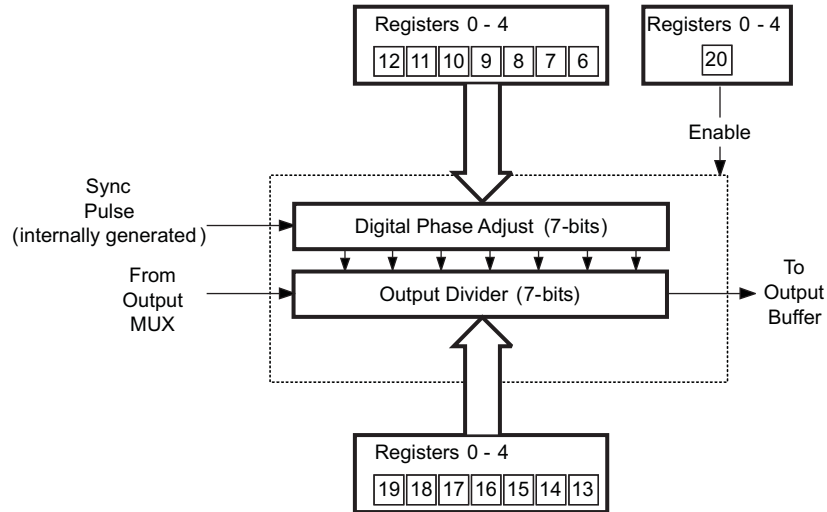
Registers 0 - 4

| 12 | 11 | 10 | 9 | 8 | 7 | 6 |
|---|---|---|---|---|---|---|

Registers 0 - 4

20

Enable

Sync Pulse (internally generated)

Digital Phase Adjust (7-bits)

From Output MUX

Output Divider (7-bits)

To Output Buffer

Registers 0 - 4

| 19 | 18 | 17 | 16 | 15 | 14 | 13 |
|---|---|---|---|---|---|---|